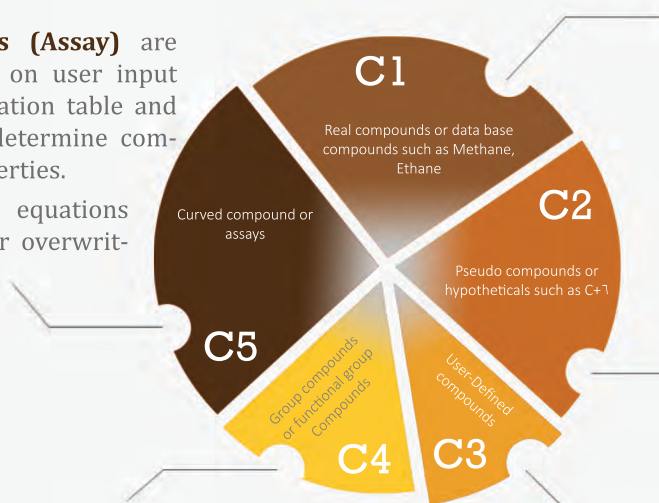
s (Assay) are on user input ation table and determine com- erties.

equations r overwrit-

C1

Real compounds or data base compounds such as Methane, Ethane

C2

Pseudo compounds or hypotheticals such as C+7

C3

User-Defined compounds

C4

Group compounds or functional group Compounds

C5

Curved compound or assays